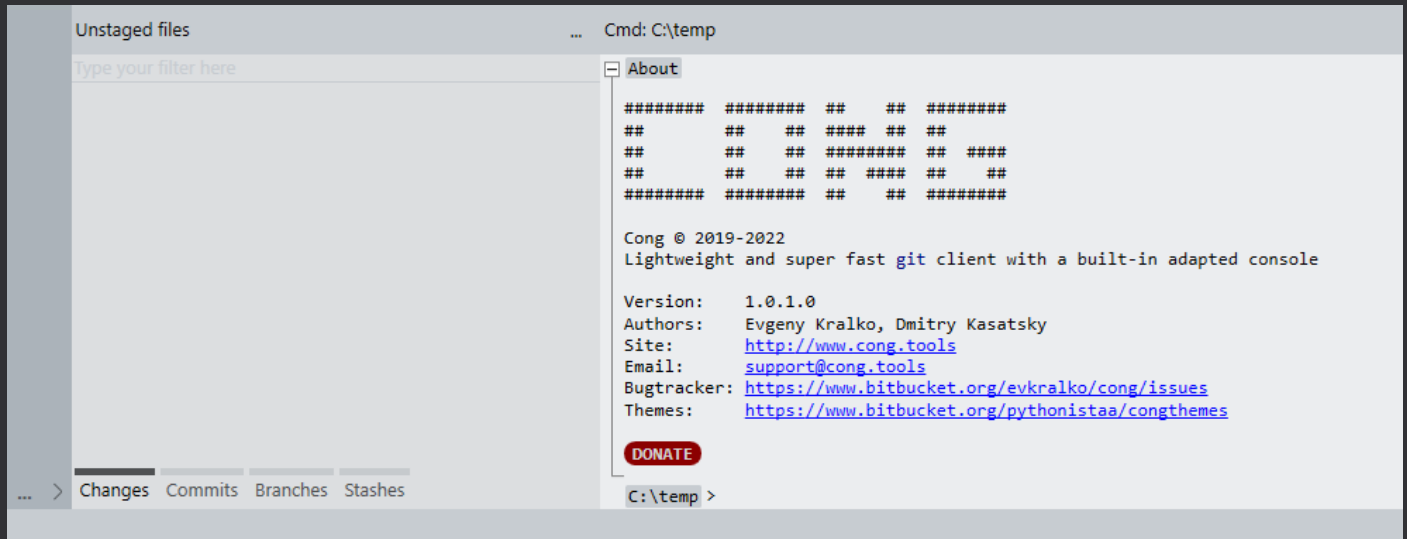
Unstaged files ...

Type your filter here

... > Changes Commits Branches Stashes

Cmd: C:\temp

About

########  ########  ##    ##  ########
##        ##    ##  ####  ##  ##
##        ##    ##  ########  ##  ####
##        ##    ##  ##  ####  ##    ##
########  ########  ##    ##  ########

Cong © 2019-2022
Lightweight and super fast git client with a built-in adapted console

Version: 1.0.1.0
Authors: Evgeny Kralko, Dmitry Kasatsky
Site: http://www.cong.tools
Email: support@cong.tools
Bugtracker: https://www.bitbucket.org/evkralko/cong/issues
Themes: https://www.bitbucket.org/pythonistaa/congthemes

DONATE

C:\temp >